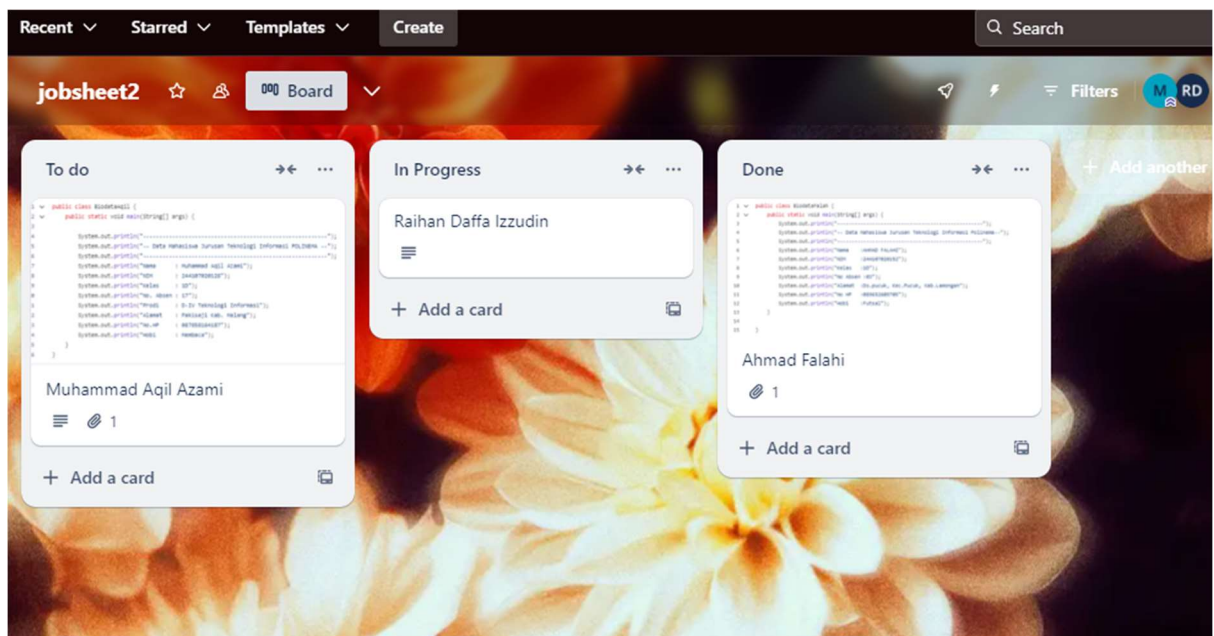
Recent Starred Templates Create

Search

jobsheet2 Board

Filters M RD

To do

public class BiodataAqil {
public static void main(String[] args) {
System.out.println("--------------------------------------------");
System.out.println("-- Data Mahasiswa Jurusan Teknologi Informasi POLINEMA --");
System.out.println("--------------------------------------------");
System.out.println("Nama : Muhammad Aqil Azami");
System.out.println("NIM : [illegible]");
System.out.println("Kelas : 1D");
System.out.println("No. Absen : 17");
System.out.println("Prodi : D-IV Teknologi Informasi");
System.out.println("Alamat : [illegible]");
System.out.println("No.HP : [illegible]");
System.out.println("Hobi : Membaca");
}
}

Muhammad Aqil Azami

1

+ Add a card

In Progress

Raihan Daffa Izzudin

+ Add a card

Done

public class BiodataFalah {
public static void main(String[] args) {
System.out.println("--------------------------------------------");
System.out.println("-- Data Mahasiswa Jurusan Teknologi Informasi Polinema --");
System.out.println("--------------------------------------------");
System.out.println("Nama : AHMAD FALAHI");
System.out.println("NIM : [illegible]");
System.out.println("Kelas : 1D");
System.out.println("No Absen : 03");
System.out.println("Alamat : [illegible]");
System.out.println("No HP : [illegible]");
System.out.println("Hobi : Futsal");
}
}

Ahmad Falahi

1

+ Add a card

+ Add another